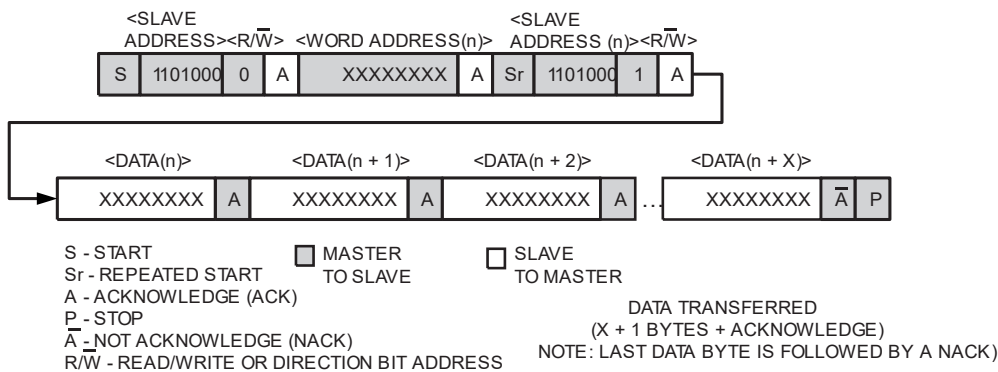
<SLAVE ADDRESS><R/$\overline{W}$> <WORD ADDRESS(n)> <SLAVE ADDRESS (n)><R/$\overline{W}$>

| S | 1101000 | 0 | A | XXXXXXXX | A | Sr | 1101000 | 1 | A |
|---|---|---|---|---|---|---|---|---|---|

<DATA(n)> <DATA(n + 1)> <DATA(n + 2)> <DATA(n + X)>

| XXXXXXXX | A | XXXXXXXX | A | XXXXXXXX | A | ... | XXXXXXXX | $\overline{A}$ | P |
|---|---|---|---|---|---|---|---|---|---|

S - START
Sr - REPEATED START
A - ACKNOWLEDGE (ACK)
P - STOP
$\overline{A}$ - NOT ACKNOWLEDGE (NACK)
R/$\overline{W}$ - READ/WRITE OR DIRECTION BIT ADDRESS

MASTER TO SLAVE

SLAVE TO MASTER

DATA TRANSFERRED
(X + 1 BYTES + ACKNOWLEDGE)
NOTE: LAST DATA BYTE IS FOLLOWED BY A NACK)